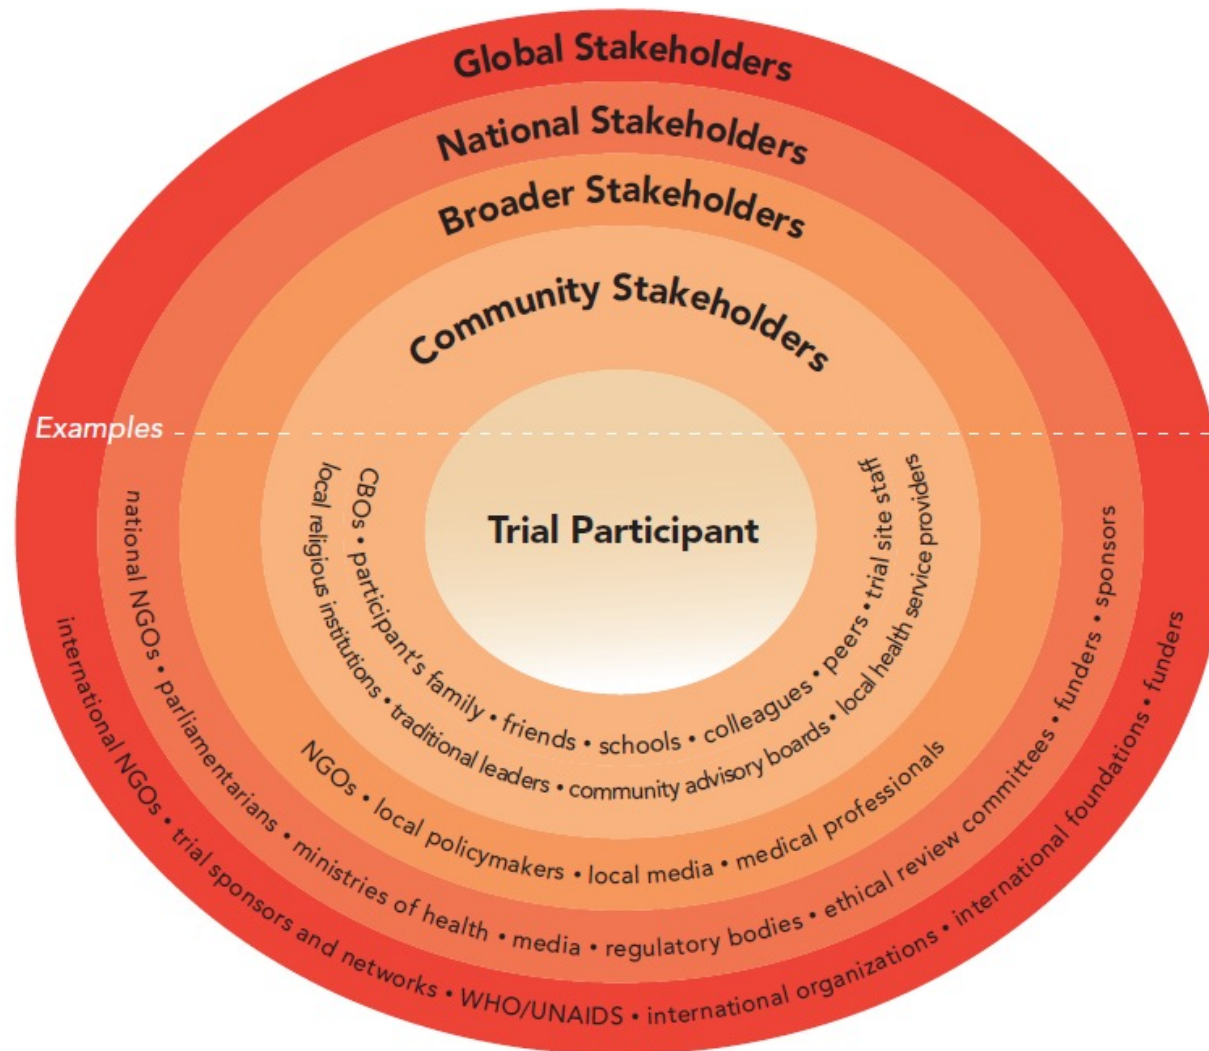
Global Stakeholders

National Stakeholders

Broader Stakeholders

Community Stakeholders

Examples

Trial Participant

CBOs • participant's family • friends • schools • colleagues • peers • trial site staff

local religious institutions • traditional leaders • community advisory boards • local health service providers

NGOs • local policymakers • local media • medical professionals

national NGOs • parliamentarians • ministries of health • media • regulatory bodies • ethical review committees • funders • sponsors

international NGOs • trial sponsors and networks • WHO/UNAIDS • international organizations • international foundations • funders